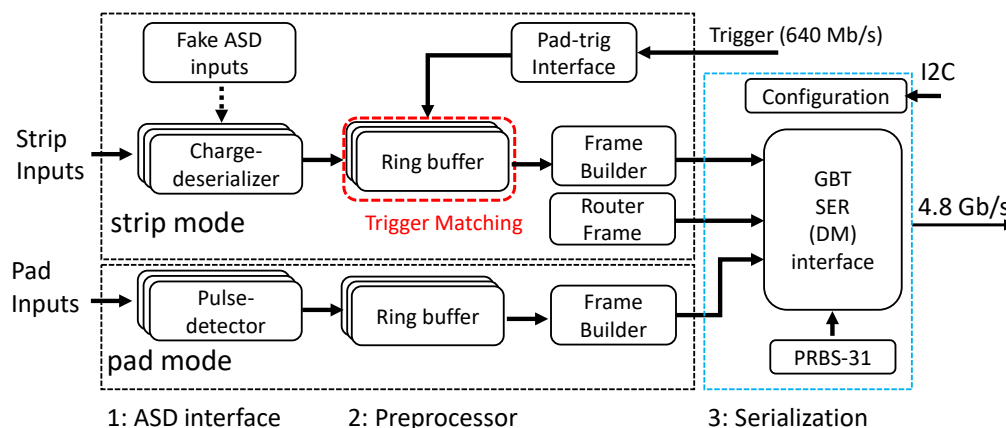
Fake ASD inputs

Pad-trig Interface

Trigger (640 Mb/s)

I2C

Configuration

Strip Inputs

Charge-deserializer

Ring buffer

Frame Builder

GBT SER (DM) interface

4.8 Gb/s

Trigger Matching

Router Frame

strip mode

Pad Inputs

Pulse-detector

Ring buffer

Frame Builder

PRBS-31

pad mode

1: ASD interface

2: Preprocessor

3: Serialization